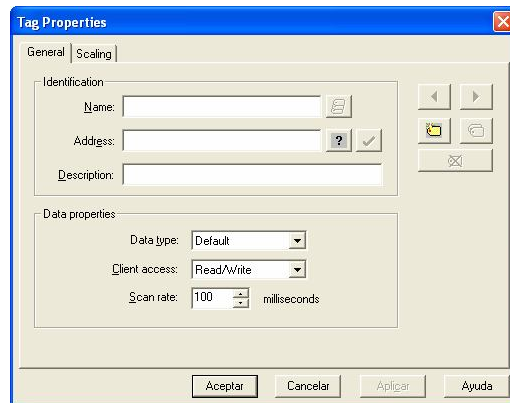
Tag Properties

General | Scaling

Identification

Name:

Address: ?

Description:

Data properties

Data type: Default

Client access: Read/Write

Scan rate: 100 milliseconds

Aceptar | Cancelar | Aplicar | Ayuda